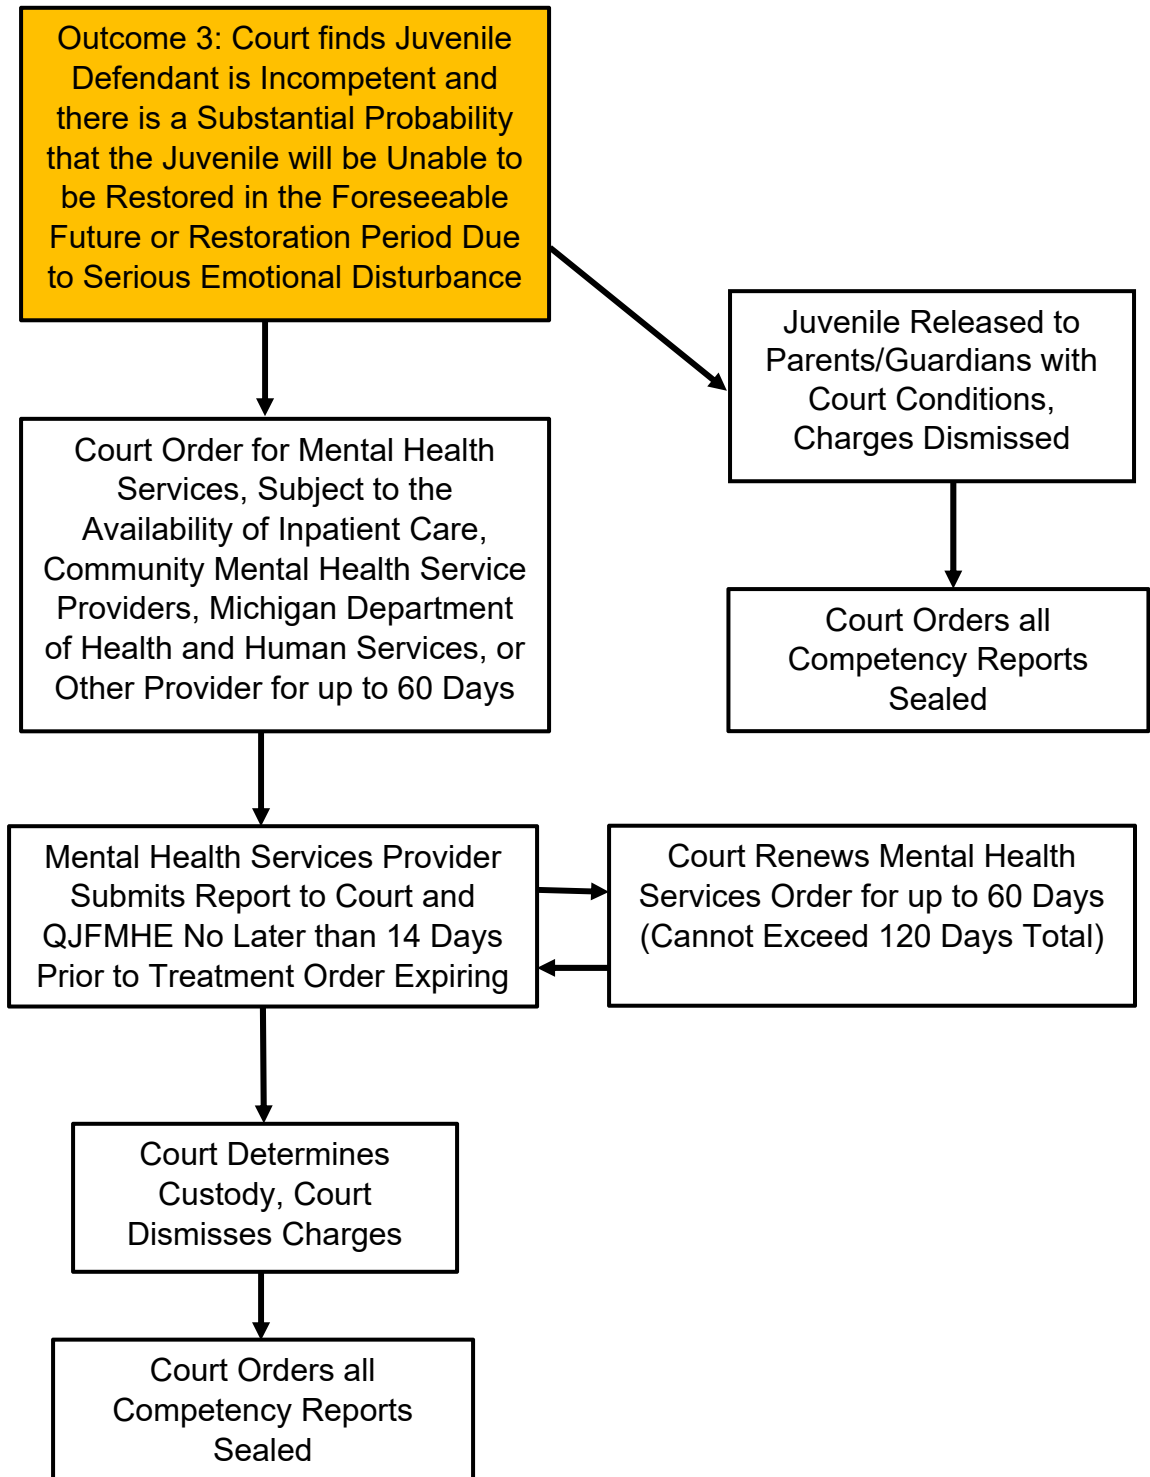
Outcome 3: Court finds Juvenile Defendant is Incompetent and there is a Substantial Probability that the Juvenile will be Unable to be Restored in the Foreseeable Future or Restoration Period Due to Serious Emotional Disturbance

Juvenile Released to Parents/Guardians with Court Conditions, Charges Dismissed

Court Orders all Competency Reports Sealed

Court Order for Mental Health Services, Subject to the Availability of Inpatient Care, Community Mental Health Service Providers, Michigan Department of Health and Human Services, or Other Provider for up to 60 Days

Mental Health Services Provider Submits Report to Court and QJFMHE No Later than 14 Days Prior to Treatment Order Expiring

Court Renews Mental Health Services Order for up to 60 Days (Cannot Exceed 120 Days Total)

Court Determines Custody, Court Dismisses Charges

Court Orders all Competency Reports Sealed